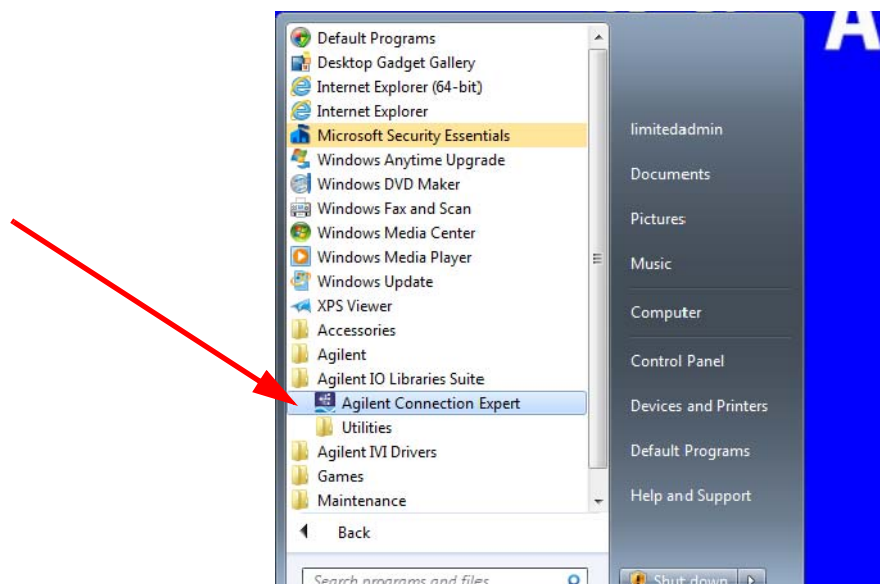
A

Default Programs
Desktop Gadget Gallery
Internet Explorer (64-bit)
Internet Explorer
Microsoft Security Essentials
Windows Anytime Upgrade
Windows DVD Maker
Windows Fax and Scan
Windows Media Center
Windows Media Player
Windows Update
XPS Viewer
Accessories
Agilent
Agilent IO Libraries Suite
Agilent Connection Expert
Utilities
Agilent IVI Drivers
Games
Maintenance

Back

Search programs and files

limitedadmin
Documents
Pictures
Music
Computer
Control Panel
Devices and Printers
Default Programs
Help and Support

Shut down